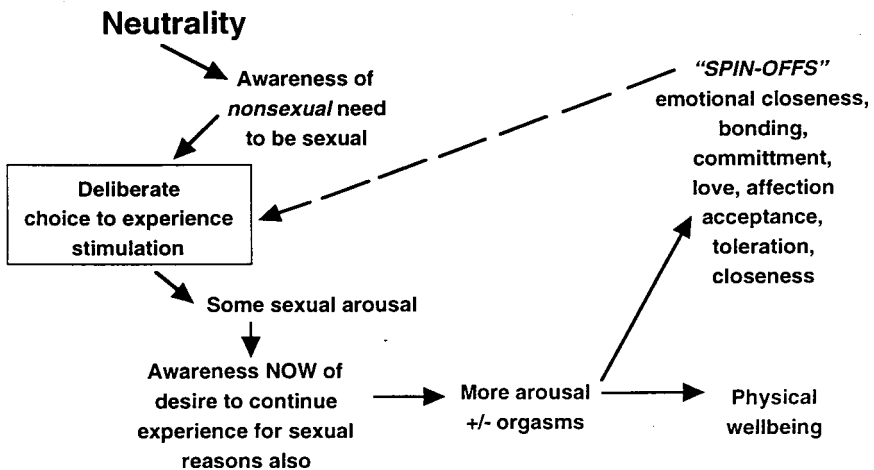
Neutrality

Awareness of *nonsexual* need to be sexual

Deliberate choice to experience stimulation

Some sexual arousal

Awareness NOW of desire to continue experience for sexual reasons also

More arousal +/- orgasms

*"SPIN-OFFS"* emotional closeness, bonding, committment, love, affection acceptance, toleration, closeness

Physical wellbeing